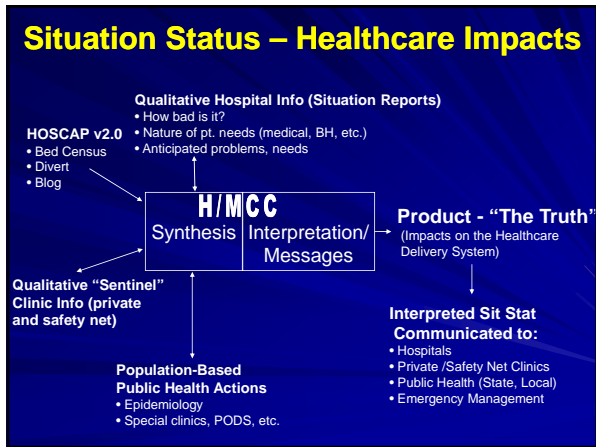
Situation Status – Healthcare Impacts

Qualitative Hospital Info (Situation Reports)
• How bad is it?
• Nature of pt. needs (medical, BH, etc.)
• Anticipated problems, needs

HOSCAP v2.0
• Bed Census
• Divert
• Blog

H/MCC
Synthesis
Interpretation/ Messages

Product - "The Truth"
(Impacts on the Healthcare Delivery System)

Qualitative "Sentinel" Clinic Info (private and safety net)

Interpreted Sit Stat Communicated to:
• Hospitals
• Private /Safety Net Clinics
• Public Health (State, Local)
• Emergency Management

Population-Based Public Health Actions
• Epidemiology
• Special clinics, PODS, etc.